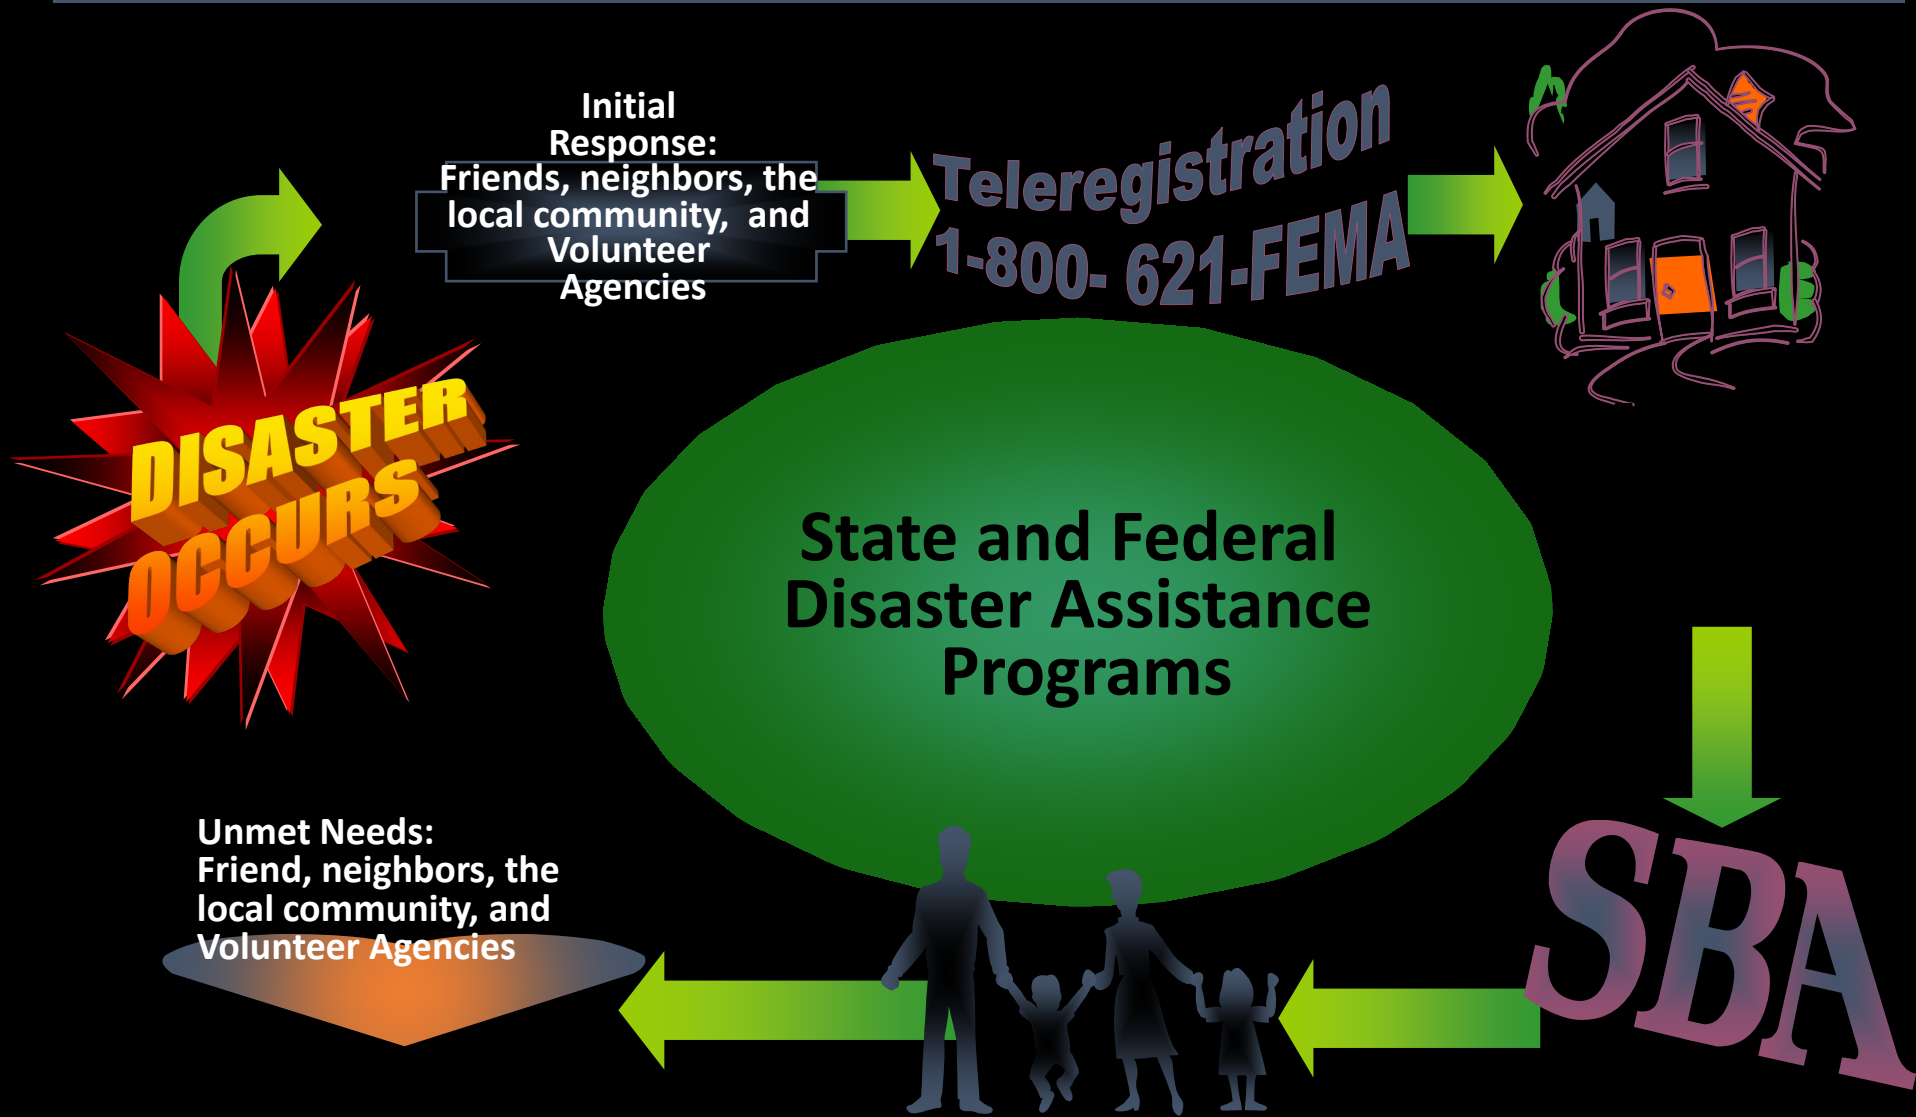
DISASTER OCCURS

Initial Response:
Friends, neighbors, the local community, and Volunteer Agencies

Teleregistration
1-800- 621-FEMA

State and Federal Disaster Assistance Programs

SBA

Unmet Needs:
Friend, neighbors, the local community, and Volunteer Agencies